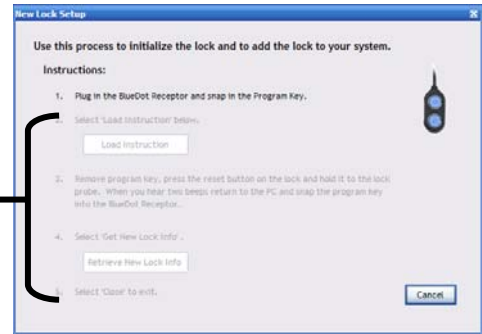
New Lock Setup

Use this process to initialize the lock and to add the lock to your system.

Instructions:

1. Plug in the BlueDot Receptor and snap in the Program Key.

2. Select 'Load Instruction' below.

Load Instruction

3. Remove program key, press the reset button on the lock and hold it to the lock probe. When you hear two beeps return to the PC and snap the program key into the BlueDot Receptor.

4. Select 'Get New Lock Info'.

Retrieve New Lock Info

5. Select 'Close' to exit.

Cancel